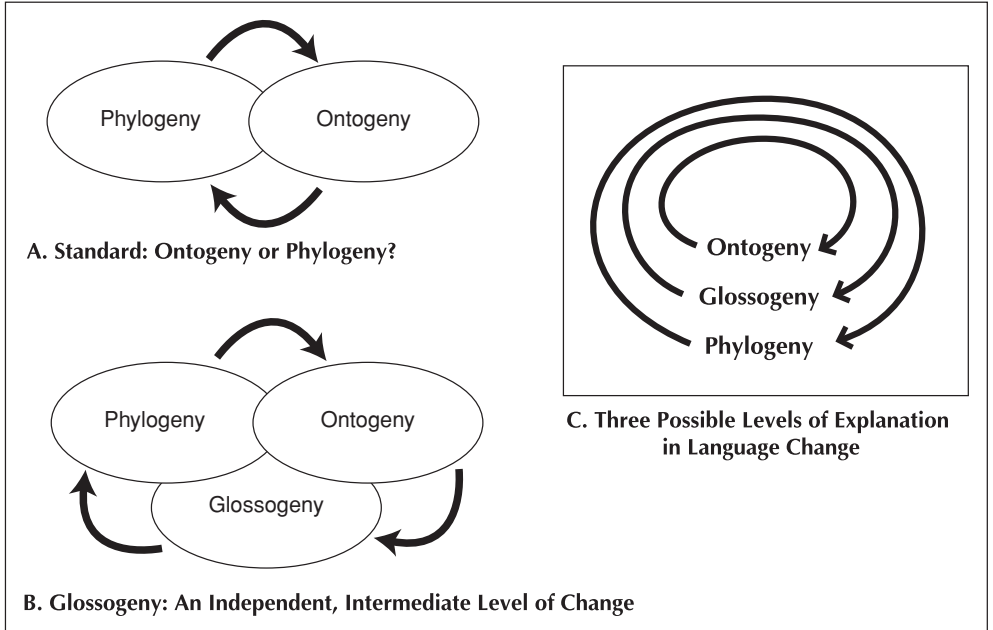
Phylogeny

Ontogeny

A. Standard: Ontogeny or Phylogeny?

Ontogeny

Glossogeny

Phylogeny

Phylogeny

Ontogeny

Glossogeny

C. Three Possible Levels of Explanation in Language Change

B. Glossogeny: An Independent, Intermediate Level of Change